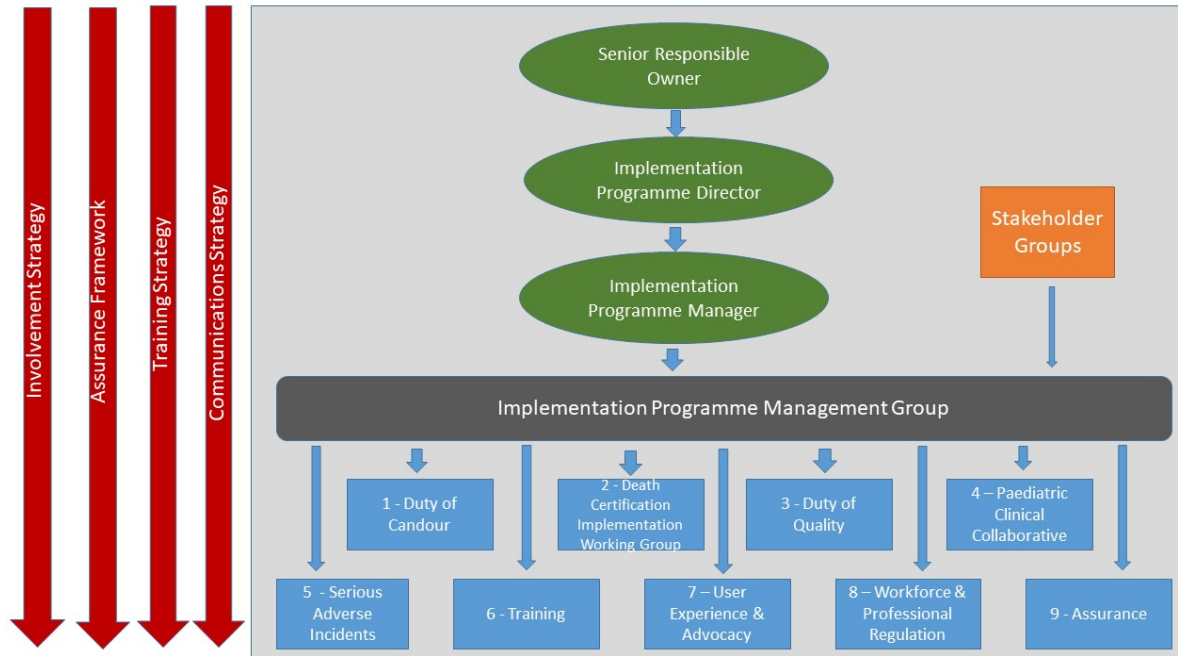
Involvement Strategy

Assurance Framework

Training Strategy

Communications Strategy

Senior Responsible Owner

Implementation Programme Director

Implementation Programme Manager

Stakeholder Groups

Implementation Programme Management Group

1 - Duty of Candour

2 - Death Certification Implementation Working Group

3 - Duty of Quality

4 – Paediatric Clinical Collaborative

5 - Serious Adverse Incidents

6 - Training

7 – User Experience & Advocacy

8 – Workforce & Professional Regulation

9 - Assurance